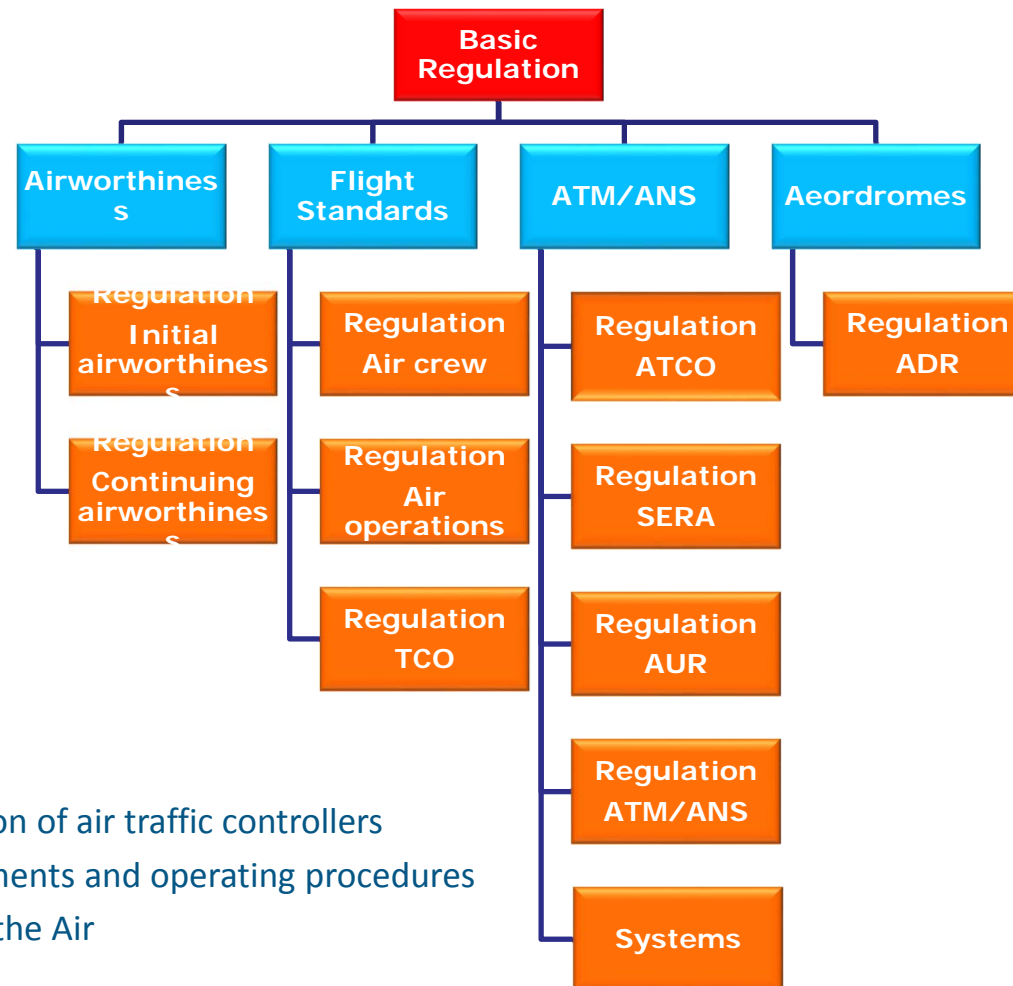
Basic Regulation

Airworthiness

Regulation Initial airworthiness

Regulation Continuing airworthiness

Flight Standards

Regulation Air crew

Regulation Air operations

Regulation TCO

ATM/ANS

Regulation ATCO

Regulation SERA

Regulation AUR

Regulation ATM/ANS

Systems

Aerodromes

Regulation ADR

on of air traffic controllers
nents and operating procedures
the Air